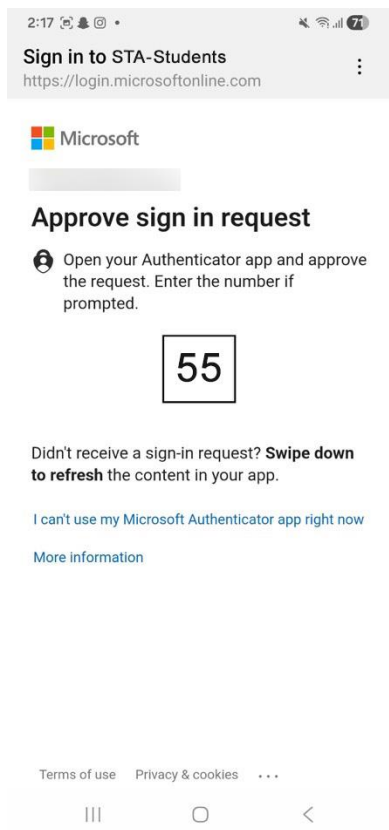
2:17

71

Sign in to STA-Students
https://login.microsoftonline.com

Microsoft

Approve sign in request

Open your Authenticator app and approve the request. Enter the number if prompted.

55

Didn't receive a sign-in request? **Swipe down to refresh** the content in your app.

I can't use my Microsoft Authenticator app right now

More information

Terms of use Privacy & cookies ...